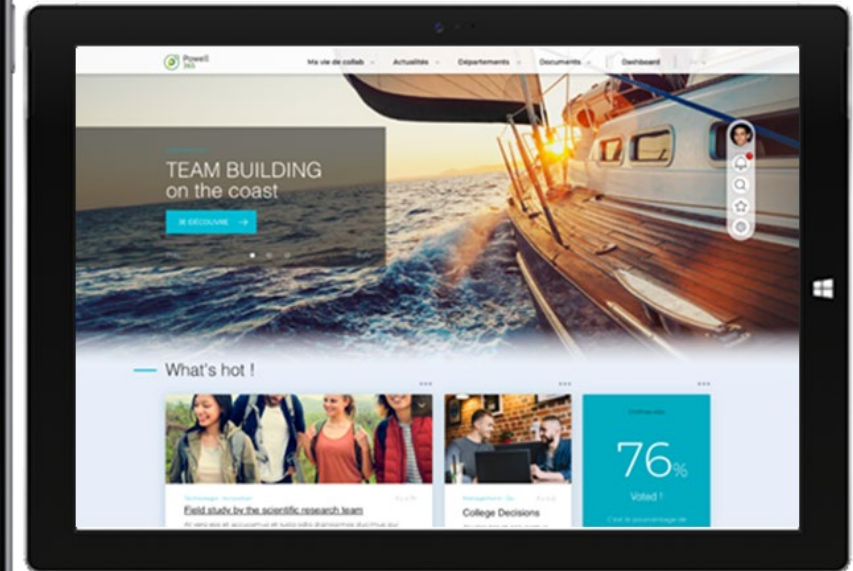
Powell 365

Ma vie de collab
Actualités
Départements
Documents
Dashboard

TEAM BUILDING
on the coast

JE DÉCOUVRE

What's hot !

Technologie, Innovation
Field study by the scientific research team
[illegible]

Management, Bu
College Decisions

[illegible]
76%
Voted !
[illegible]